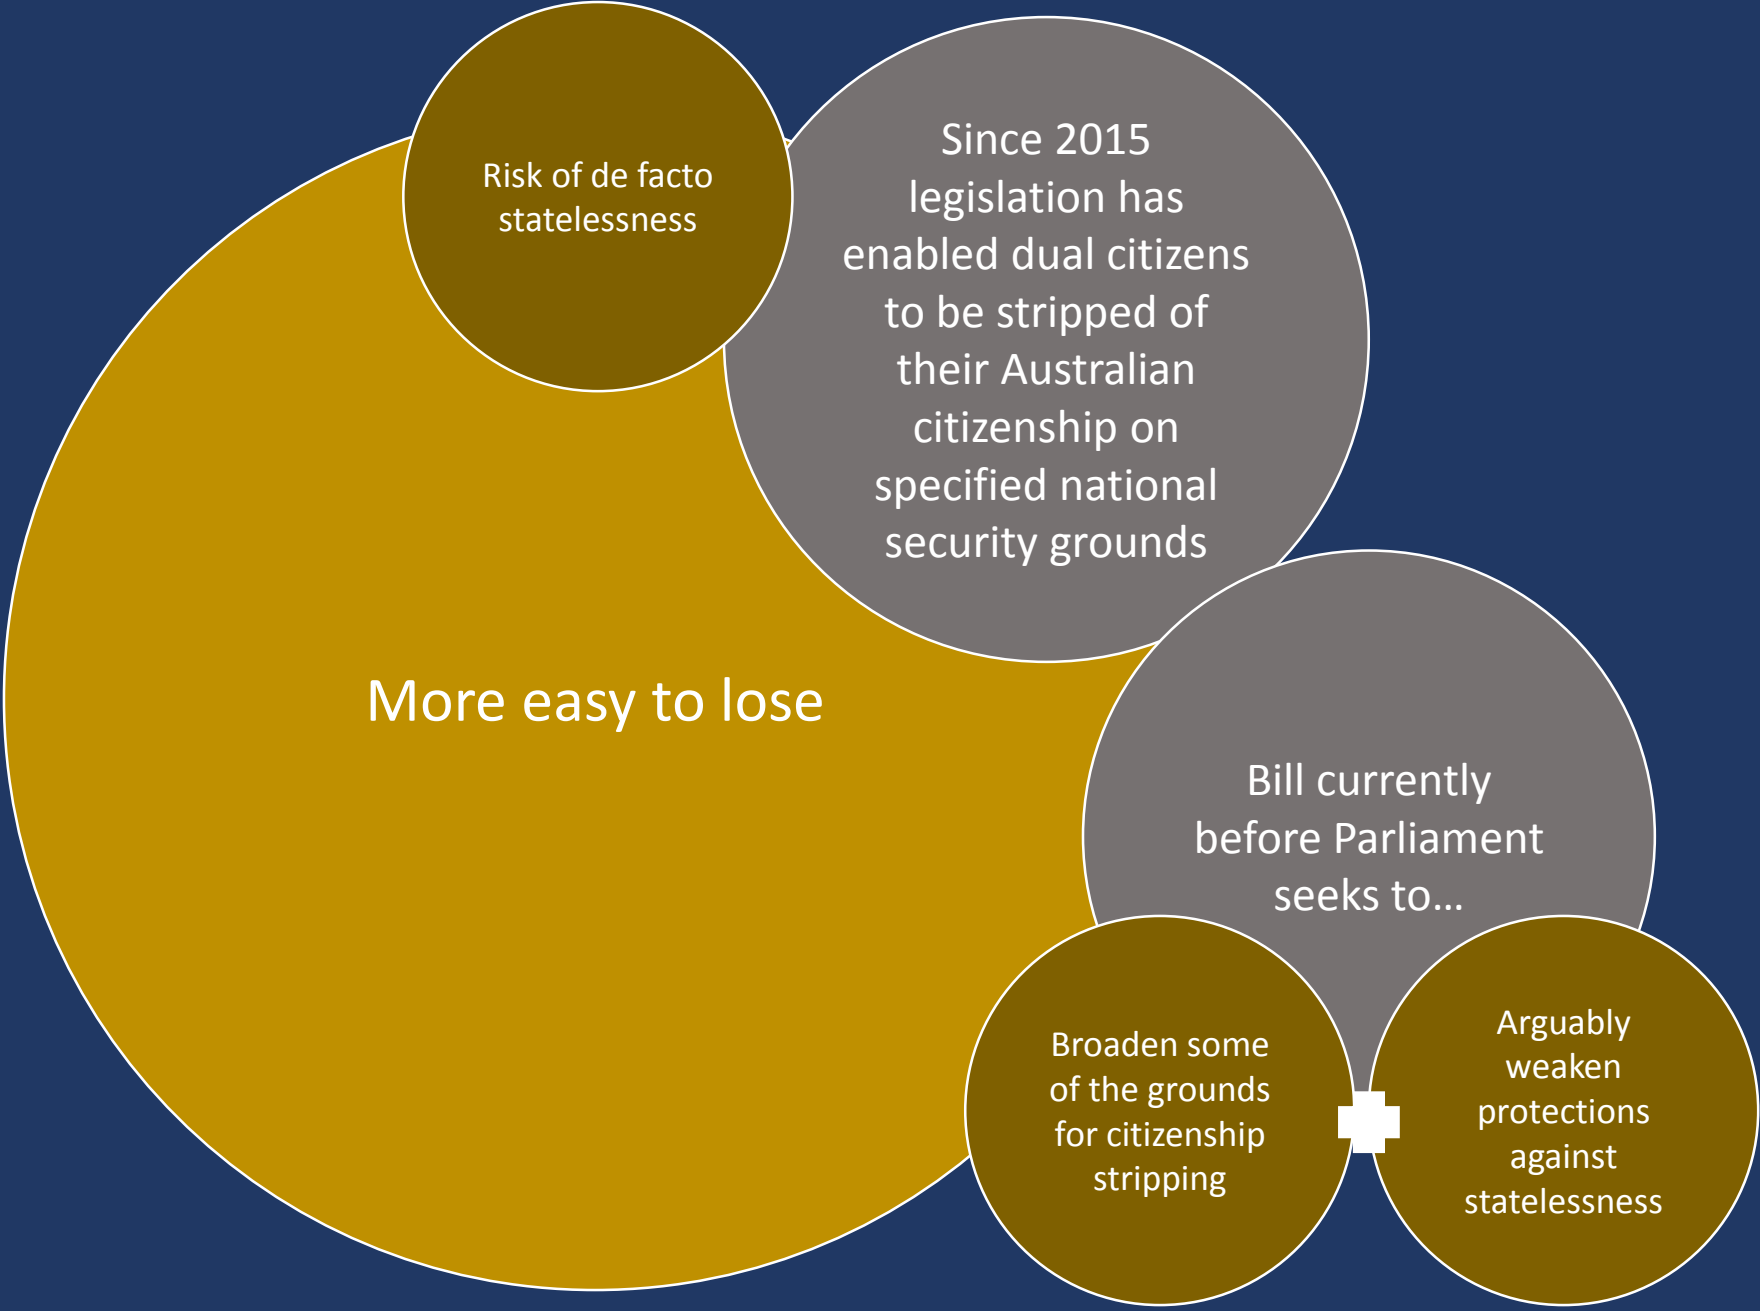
Risk of de facto statelessness

Since 2015 legislation has enabled dual citizens to be stripped of their Australian citizenship on specified national security grounds

More easy to lose

Bill currently before Parliament seeks to…

Broaden some of the grounds for citizenship stripping

Arguably weaken protections against statelessness